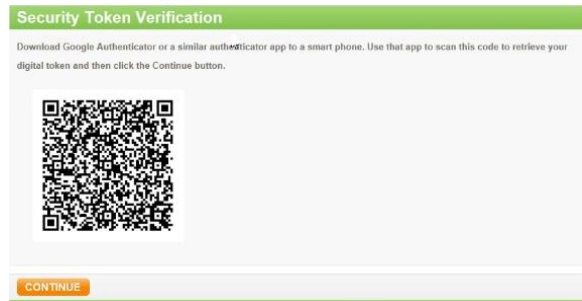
Security Token Verification

Download Google Authenticator or a similar authenticator app to a smart phone. Use that app to scan this code to retrieve your digital token and then click the Continue button.

CONTINUE